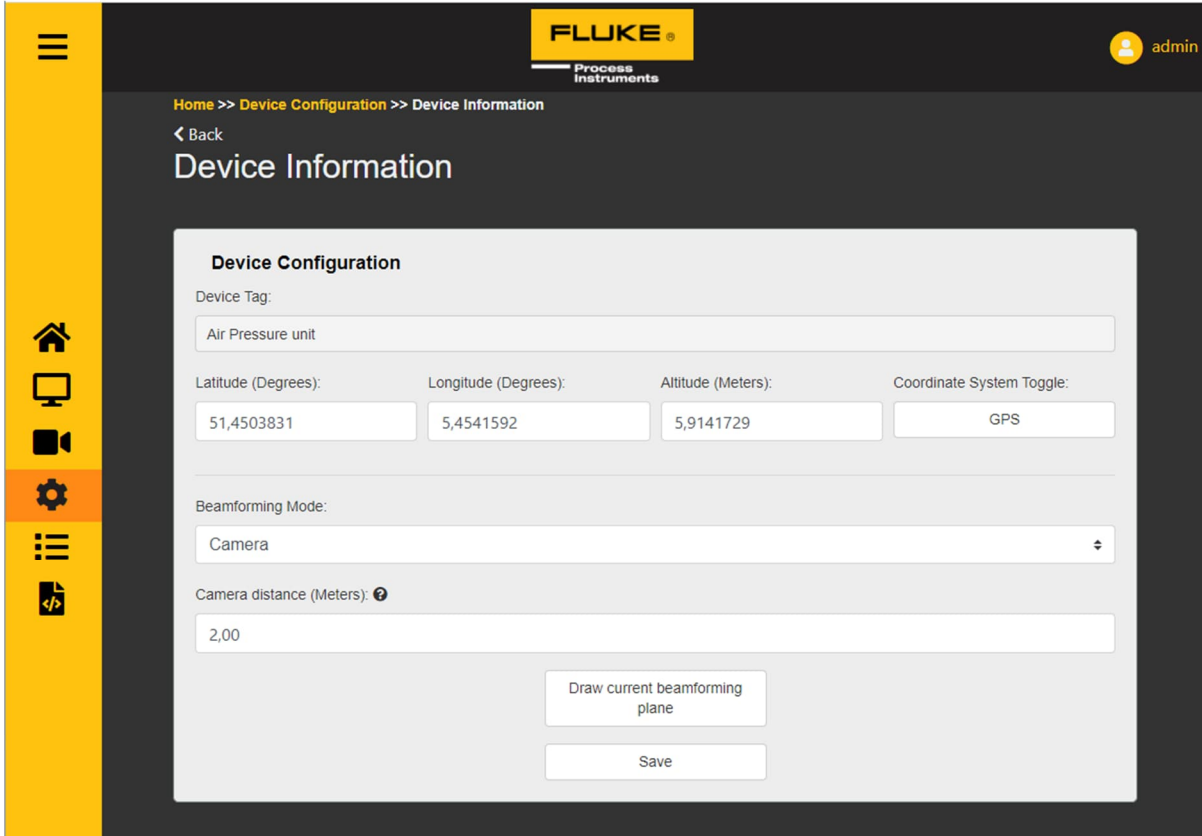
FLUKE ®
Process Instruments

admin

Home >> Device Configuration >> Device Information

Back

Device Information

Device Configuration

Device Tag:

Air Pressure unit

Latitude (Degrees):
51,4503831

Longitude (Degrees):
5,4541592

Altitude (Meters):
5,9141729

Coordinate System Toggle:
GPS

Beamforming Mode:

Camera

Camera distance (Meters):

2,00

Draw current beamforming plane

Save